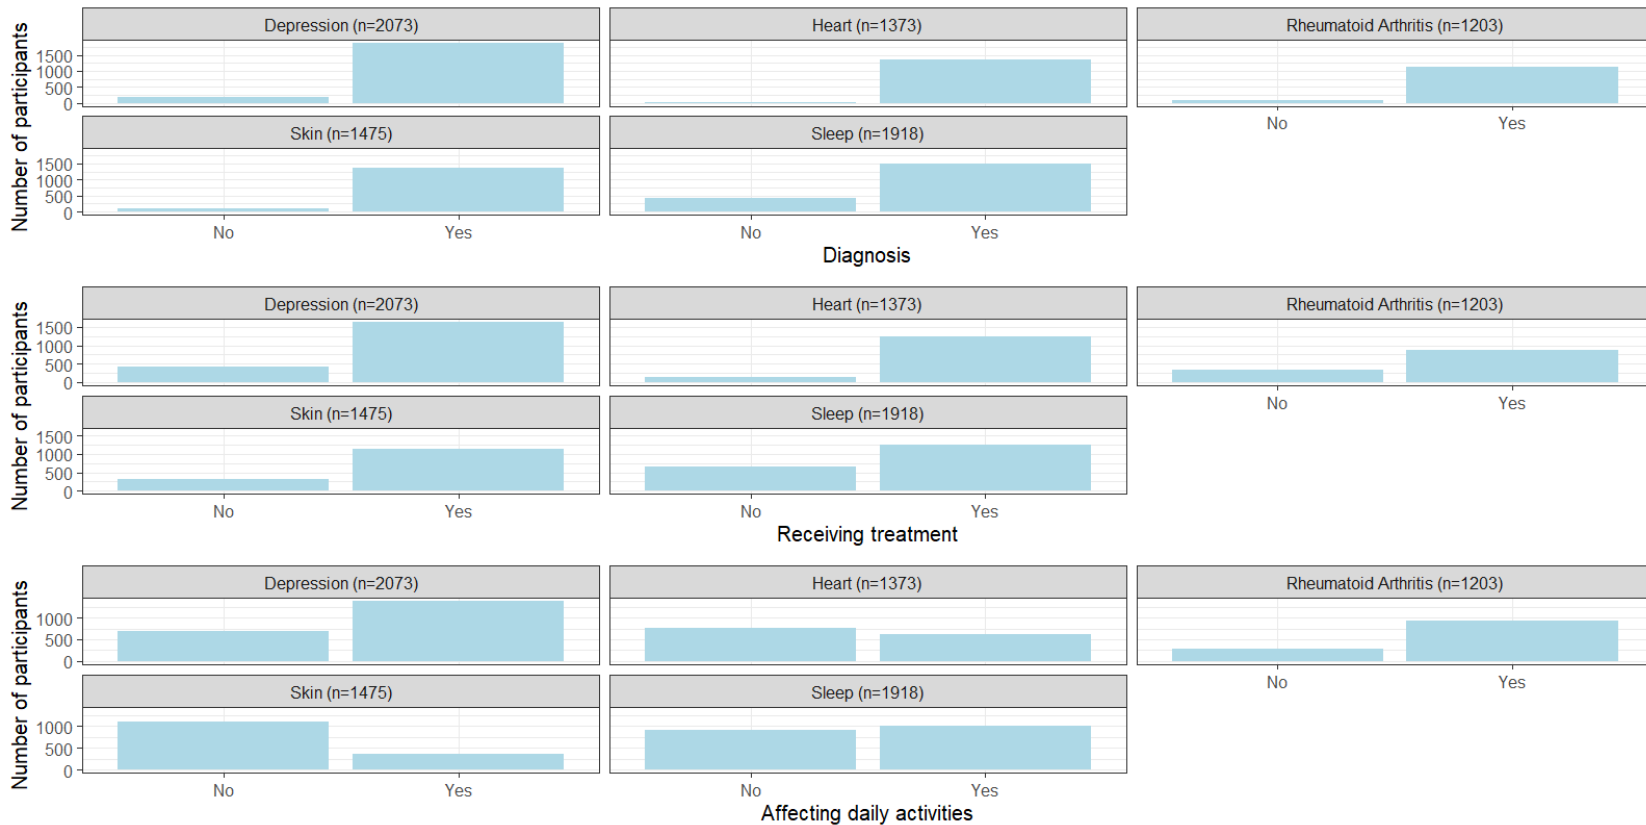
Number of participants

Depression (n=2073)
1500
1000
500
0

Heart (n=1373)

Rheumatoid Arthritis (n=1203)
No
Yes

Skin (n=1475)
1500
1000
500
0
No
Yes

Sleep (n=1918)
No
Yes

Diagnosis

Number of participants

Depression (n=2073)
1500
1000
500
0

Heart (n=1373)

Rheumatoid Arthritis (n=1203)
No
Yes

Skin (n=1475)
1500
1000
500
0
No
Yes

Sleep (n=1918)
No
Yes

Receiving treatment

Number of participants

Depression (n=2073)
1000
500
0

Heart (n=1373)

Rheumatoid Arthritis (n=1203)
No
Yes

Skin (n=1475)
1000
500
0
No
Yes

Sleep (n=1918)
No
Yes

Affecting daily activities